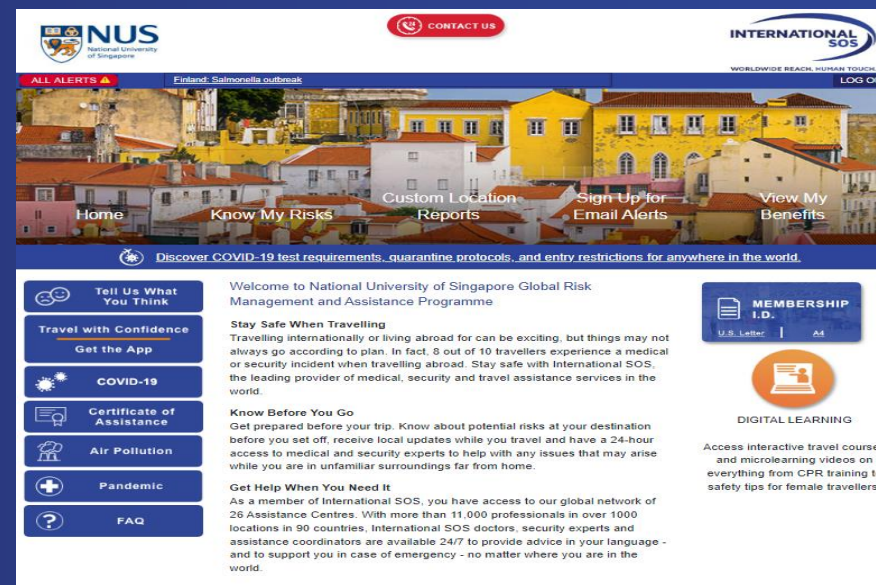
NUS National University of Singapore

CONTACT US

INTERNATIONAL SOS
WORLDWIDE REACH, HUMAN TOUCH.

ALL ALERTS

Finland: Salmonella outbreak

LOG OU

Home

Know My Risks

Custom Location Reports

Sign Up for Email Alerts

View My Benefits

Discover COVID-19 test requirements, quarantine protocols, and entry restrictions for anywhere in the world.

Tell Us What You Think

Travel with Confidence

Get the App

COVID-19

Certificate of Assistance

Air Pollution

Pandemic

FAQ

Welcome to National University of Singapore Global Risk Management and Assistance Programme

Stay Safe When Travelling
Travelling internationally or living abroad for can be exciting, but things may not always go according to plan. In fact, 8 out of 10 travellers experience a medical or security incident when travelling abroad. Stay safe with International SOS, the leading provider of medical, security and travel assistance services in the world.

Know Before You Go
Get prepared before your trip. Know about potential risks at your destination before you set off, receive local updates while you travel and have a 24-hour access to medical and security experts to help with any issues that may arise while you are in unfamiliar surroundings far from home.

Get Help When You Need It
As a member of International SOS, you have access to our global network of 26 Assistance Centres. With more than 11,000 professionals in over 1000 locations in 90 countries, International SOS doctors, security experts and assistance coordinators are available 24/7 to provide advice in your language - and to support you in case of emergency - no matter where you are in the world.

MEMBERSHIP I.D.

U.S. Letter | A4

DIGITAL LEARNING

Access interactive travel course and microlearning videos on everything from CPR training t safety tips for female travellers